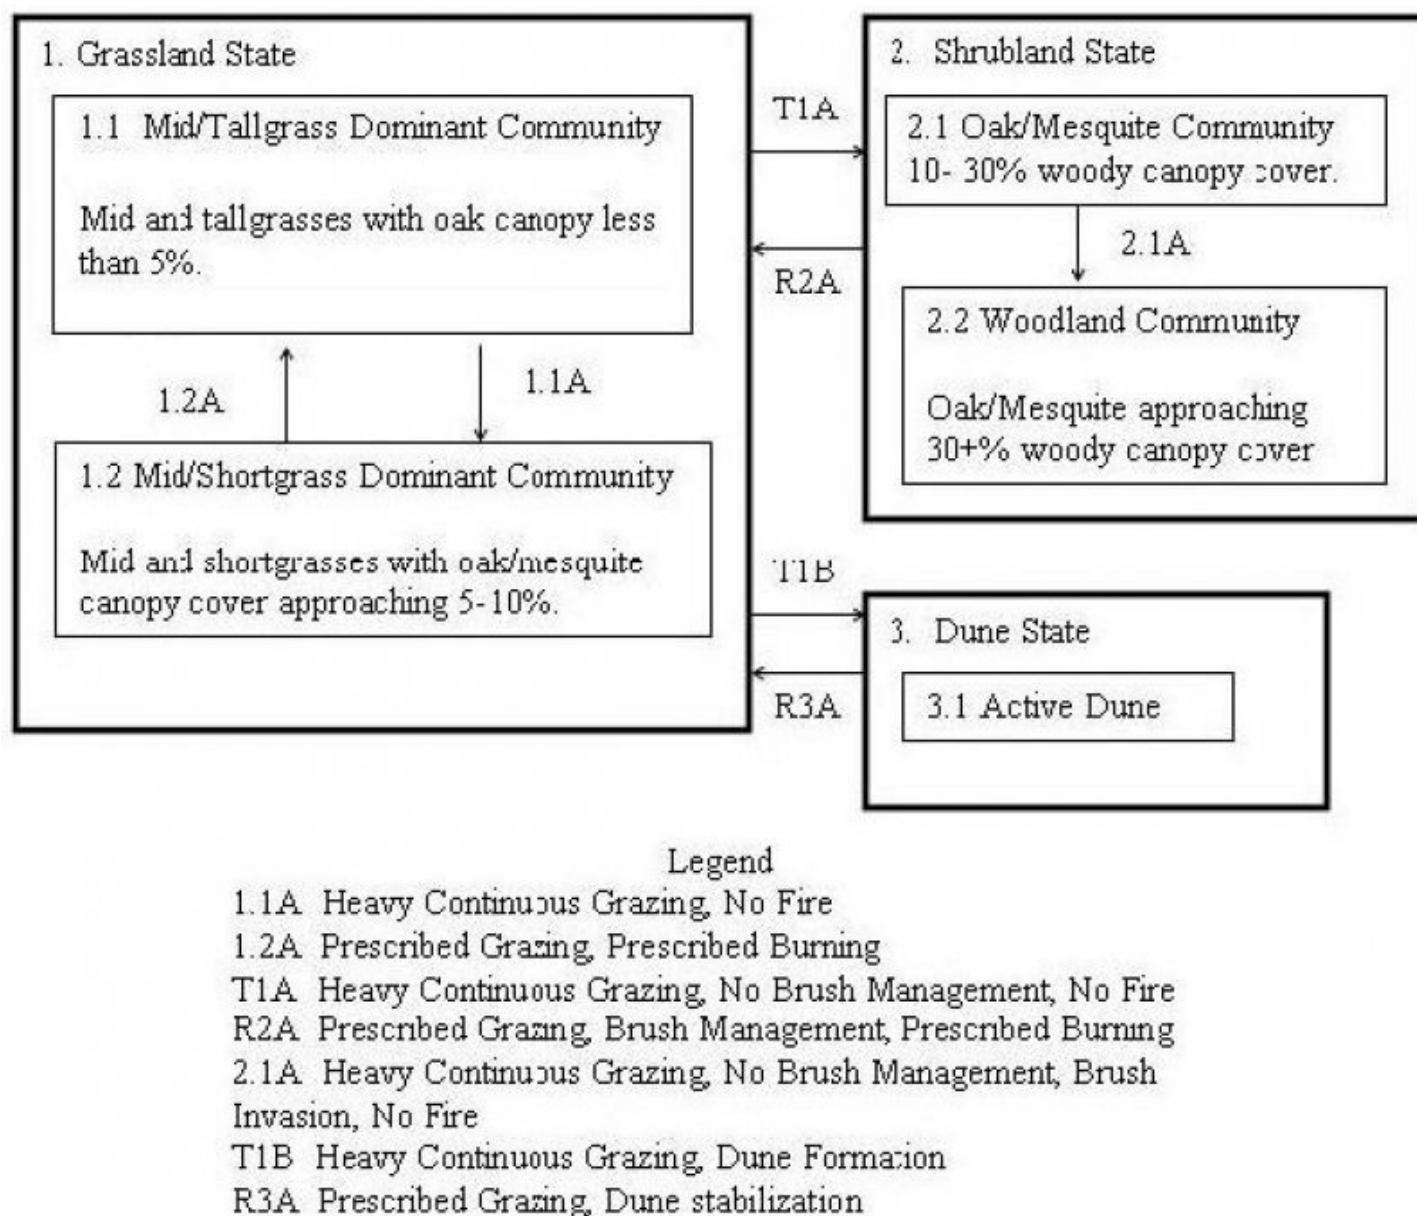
1. Grassland State

1.1 Mid/Tallgrass Dominant Community

Mid and tallgrasses with oak canopy less than 5%.

1.2A

1.1A

1.2 Mid/Shortgrass Dominant Community

Mid and shortgrasses with oak/mesquite canopy cover approaching 5-10%.

T1A

R2A

2. Shrubland State

2.1 Oak/Mesquite Community 10- 30% woody canopy cover.

2.1A

2.2 Woodland Community

Oak/Mesquite approaching 30+% woody canopy cover

T1B

R3A

3. Dune State

3.1 Active Dune

Legend
1.1A Heavy Continuous Grazing, No Fire
1.2A Prescribed Grazing, Prescribed Burning
T1A Heavy Continuous Grazing, No Brush Management, No Fire
R2A Prescribed Grazing, Brush Management, Prescribed Burning
2.1A Heavy Continuous Grazing, No Brush Management, Brush Invasion, No Fire
T1B Heavy Continuous Grazing, Dune Formation
R3A Prescribed Grazing, Dune stabilization